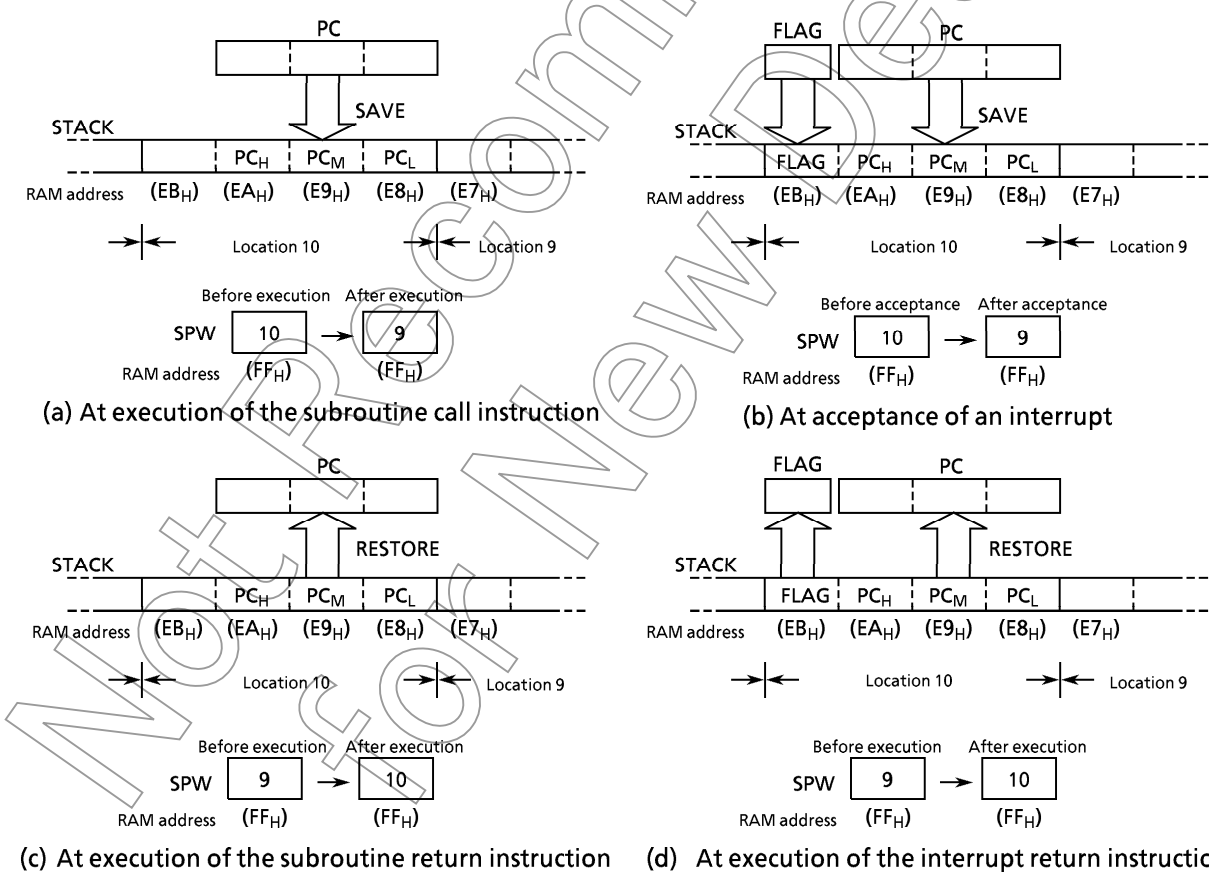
PC

SAVE

STACK

$PC_H$ $PC_M$ $PC_L$

RAM address ($EB_H$) ($EA_H$) ($E9_H$) ($E8_H$) ($E7_H$)

Location 10 Location 9

Before execution After execution

SPW 10 → 9

RAM address ($FF_H$) ($FF_H$)

(a) At execution of the subroutine call instruction

FLAG PC

SAVE

STACK

FLAG $PC_H$ $PC_M$ $PC_L$

RAM address ($EB_H$) ($EA_H$) ($E9_H$) ($E8_H$) ($E7_H$)

Location 10 Location 9

Before acceptance After acceptance

SPW 10 → 9

RAM address ($FF_H$) ($FF_H$)

(b) At acceptance of an interrupt

PC

RESTORE

STACK

$PC_H$ $PC_M$ $PC_L$

RAM address ($EB_H$) ($EA_H$) ($E9_H$) ($E8_H$) ($E7_H$)

Location 10 Location 9

Before execution After execution

SPW 9 → 10

RAM address ($FF_H$) ($FF_H$)

(c) At execution of the subroutine return instruction

FLAG PC

RESTORE

STACK

FLAG $PC_H$ $PC_M$ $PC_L$

RAM address ($EB_H$) ($EA_H$) ($E9_H$) ($E8_H$) ($E7_H$)

Location 10 Location 9

Before execution After execution

SPW 9 → 10

RAM address ($FF_H$) ($FF_H$)

(d) At execution of the interrupt return instructi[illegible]

Not Recommended for New Design